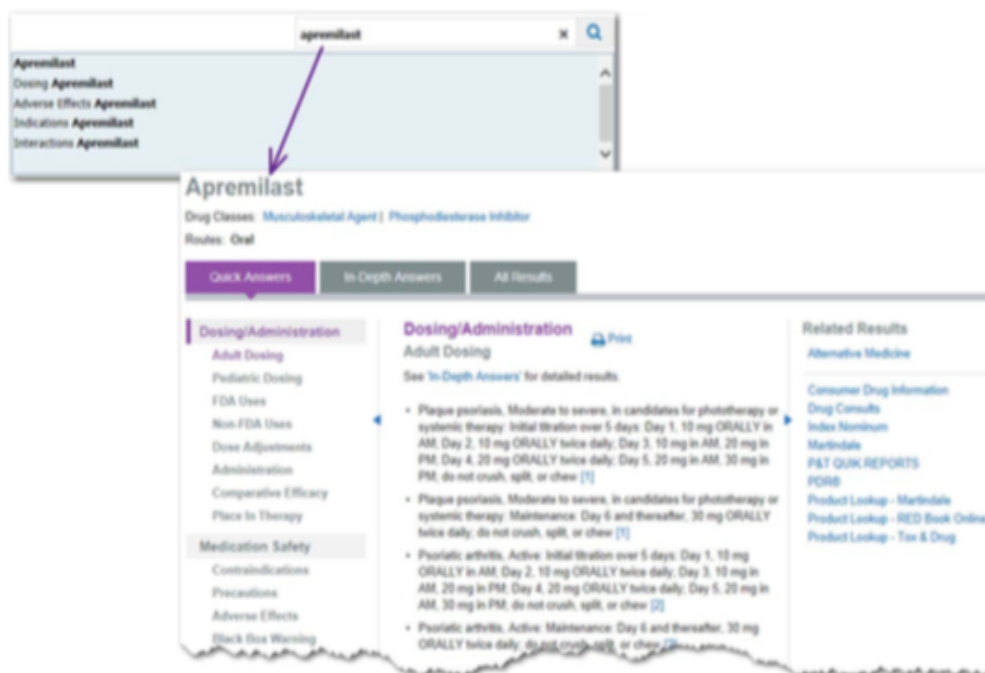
apremilast

Apremilast
Dosing Apremilast
Adverse Effects Apremilast
Indications Apremilast
Interactions Apremilast

Apremilast

Drug Classes: Musculoskeletal Agent | Phosphodiesterase Inhibitor

Routes: Oral

Quick Answers | In-Depth Answers | All Results

Dosing/Administration
Adult Dosing
Pediatric Dosing
FDA Uses
Non-FDA Uses
Dose Adjustments
Administration
Comparative Efficacy
Place In Therapy

Medication Safety
Contraindications
Precautions
Adverse Effects
Black Box Warning

Dosing/Administration
Print

Adult Dosing

See 'In-Depth Answers' for detailed results.

- Plaque psoriasis, Moderate to severe, in candidates for phototherapy or systemic therapy: Initial titration over 5 days: Day 1, 10 mg ORALLY in AM; Day 2, 10 mg ORALLY twice daily; Day 3, 10 mg in AM, 20 mg in PM; Day 4, 20 mg ORALLY twice daily; Day 5, 20 mg in AM, 30 mg in PM; do not crush, split, or chew [1]
- Plaque psoriasis, Moderate to severe, in candidates for phototherapy or systemic therapy: Maintenance: Day 6 and thereafter, 30 mg ORALLY twice daily; do not crush, split, or chew [1]
- Psoriatic arthritis, Active: Initial titration over 5 days: Day 1, 10 mg ORALLY in AM; Day 2, 10 mg ORALLY twice daily; Day 3, 10 mg in AM, 20 mg in PM; Day 4, 20 mg ORALLY twice daily; Day 5, 20 mg in AM, 30 mg in PM; do not crush, split, or chew [2]
- Psoriatic arthritis, Active: Maintenance: Day 6 and thereafter, 30 mg ORALLY twice daily; do not crush, split, or chew [2] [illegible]

Related Results
Alternative Medicine

Consumer Drug Information
Drug Consults
Index Nominum
Martindale
P&T QUIK REPORTS
PDR®
Product Lookup - Martindale
Product Lookup - RED Book Online
Product Lookup - Tox & Drug